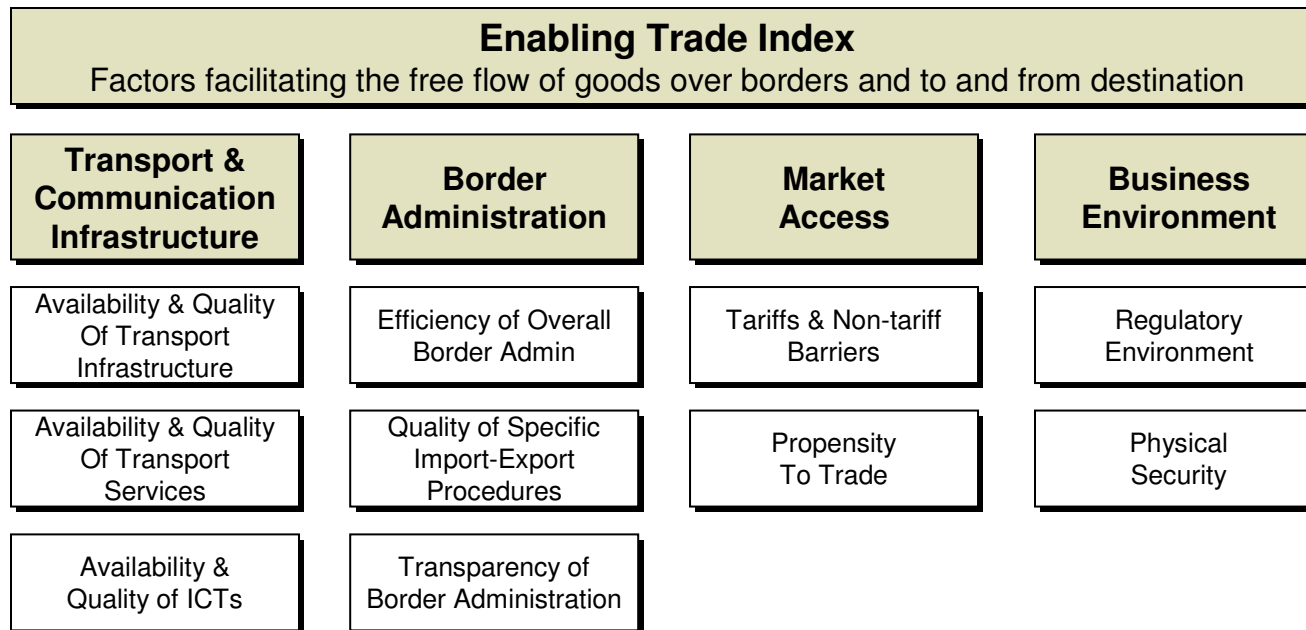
Enabling Trade Index
Factors facilitating the free flow of goods over borders and to and from destination

Transport & Communication Infrastructure

Availability & Quality Of Transport Infrastructure

Availability & Quality Of Transport Services

Availability & Quality of ICTs

Border Administration

Efficiency of Overall Border Admin

Quality of Specific Import-Export Procedures

Transparency of Border Administration

Market Access

Tariffs & Non-tariff Barriers

Propensity To Trade

Business Environment

Regulatory Environment

Physical Security